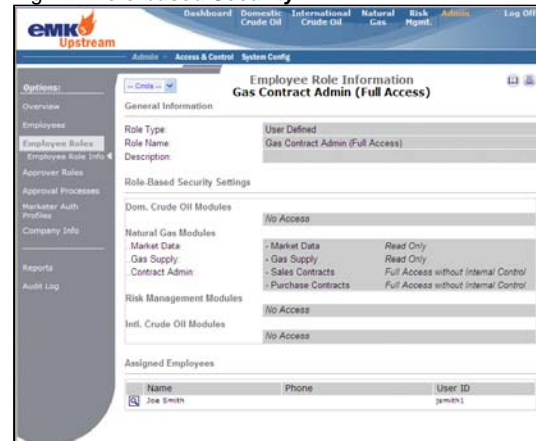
emk Upstream

Dashboard | Domestic Crude Oil | International Crude Oil | Natural Gas | Risk Mgmt. | Admin | Log Off

Admin · Access & Control · System Config

Options:
Overview
Employees
Employee Roles
Employee Role Info
Approver Roles
Approval Processes
Marketer Auth Profiles
Company Info
Reports
Audit Log

-- Cmds --

Employee Role Information
Gas Contract Admin (Full Access)

General Information

| | |
|---|---|
| Role Type: | User Defined |
| Role Name: | Gas Contract Admin (Full Access) |
| Description: | |

Role-Based Security Settings

Dom. Crude Oil Modules
No Access

Natural Gas Modules

| | | |
|---|---|---|
| Market Data: | - Market Data | Read Only |
| Gas Supply: | - Gas Supply | Read Only |
| Contract Admin: | - Sales Contracts | Full Access without Internal Control |
| | - Purchase Contracts | Full Access without Internal Control |

Risk Management Modules
No Access

Intl. Crude Oil Modules
No Access

Assigned Employees

| Name | Phone | User ID |
|---|---|---|
| Joe Smith | | jsmith1 |